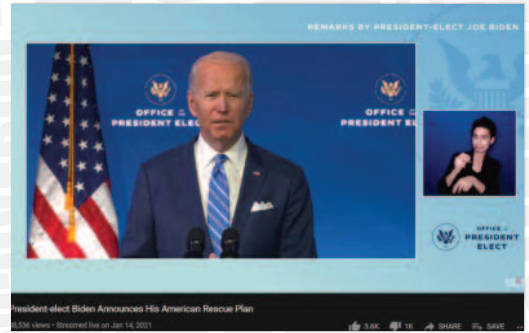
REMARKS BY PRESIDENT-ELECT JOE BIDEN

OFFICE of the PRESIDENT ELECT

OFFICE of the PRESIDENT ELECT

OFFICE of the PRESIDENT ELECT

President-elect Biden Announces His American Rescue Plan

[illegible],536 views • Streamed live on Jan 14, 2021

3.6K 1K SHARE SAVE